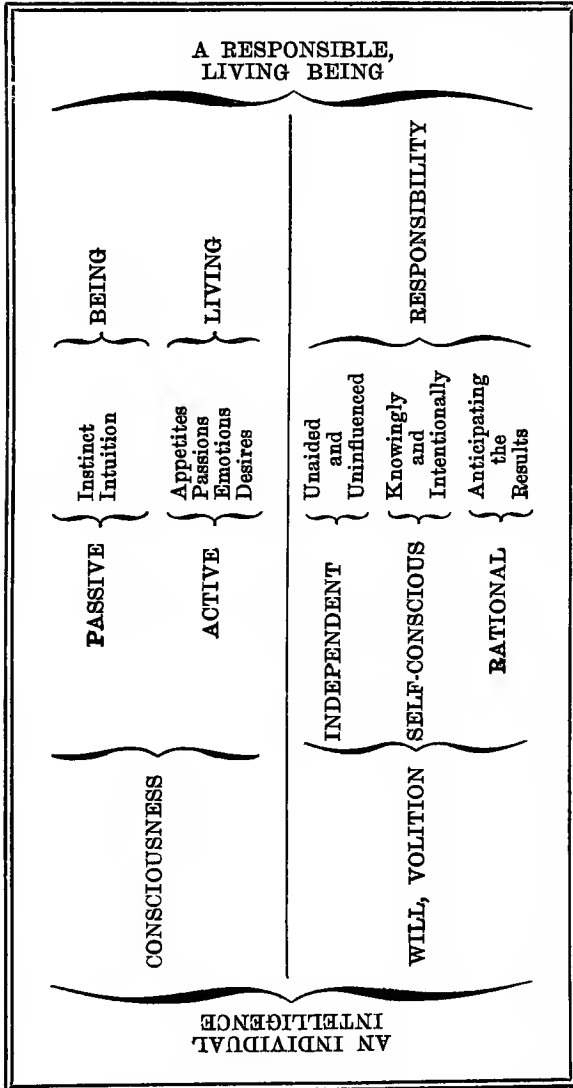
A RESPONSIBLE, LIVING BEING

CONSCIOUSNESS

PASSIVE

Instinct
Intuition

BEING

ACTIVE

Appetites
Passions
Emotions
Desires

LIVING

WILL, VOLITION

INDEPENDENT

Unaided and Uninfluenced

SELF-CONSCIOUS

Knowingly and Intentionally

RATIONAL

Anticipating the Results

RESPONSIBILITY

AN INDIVIDUAL INTELLIGENCE